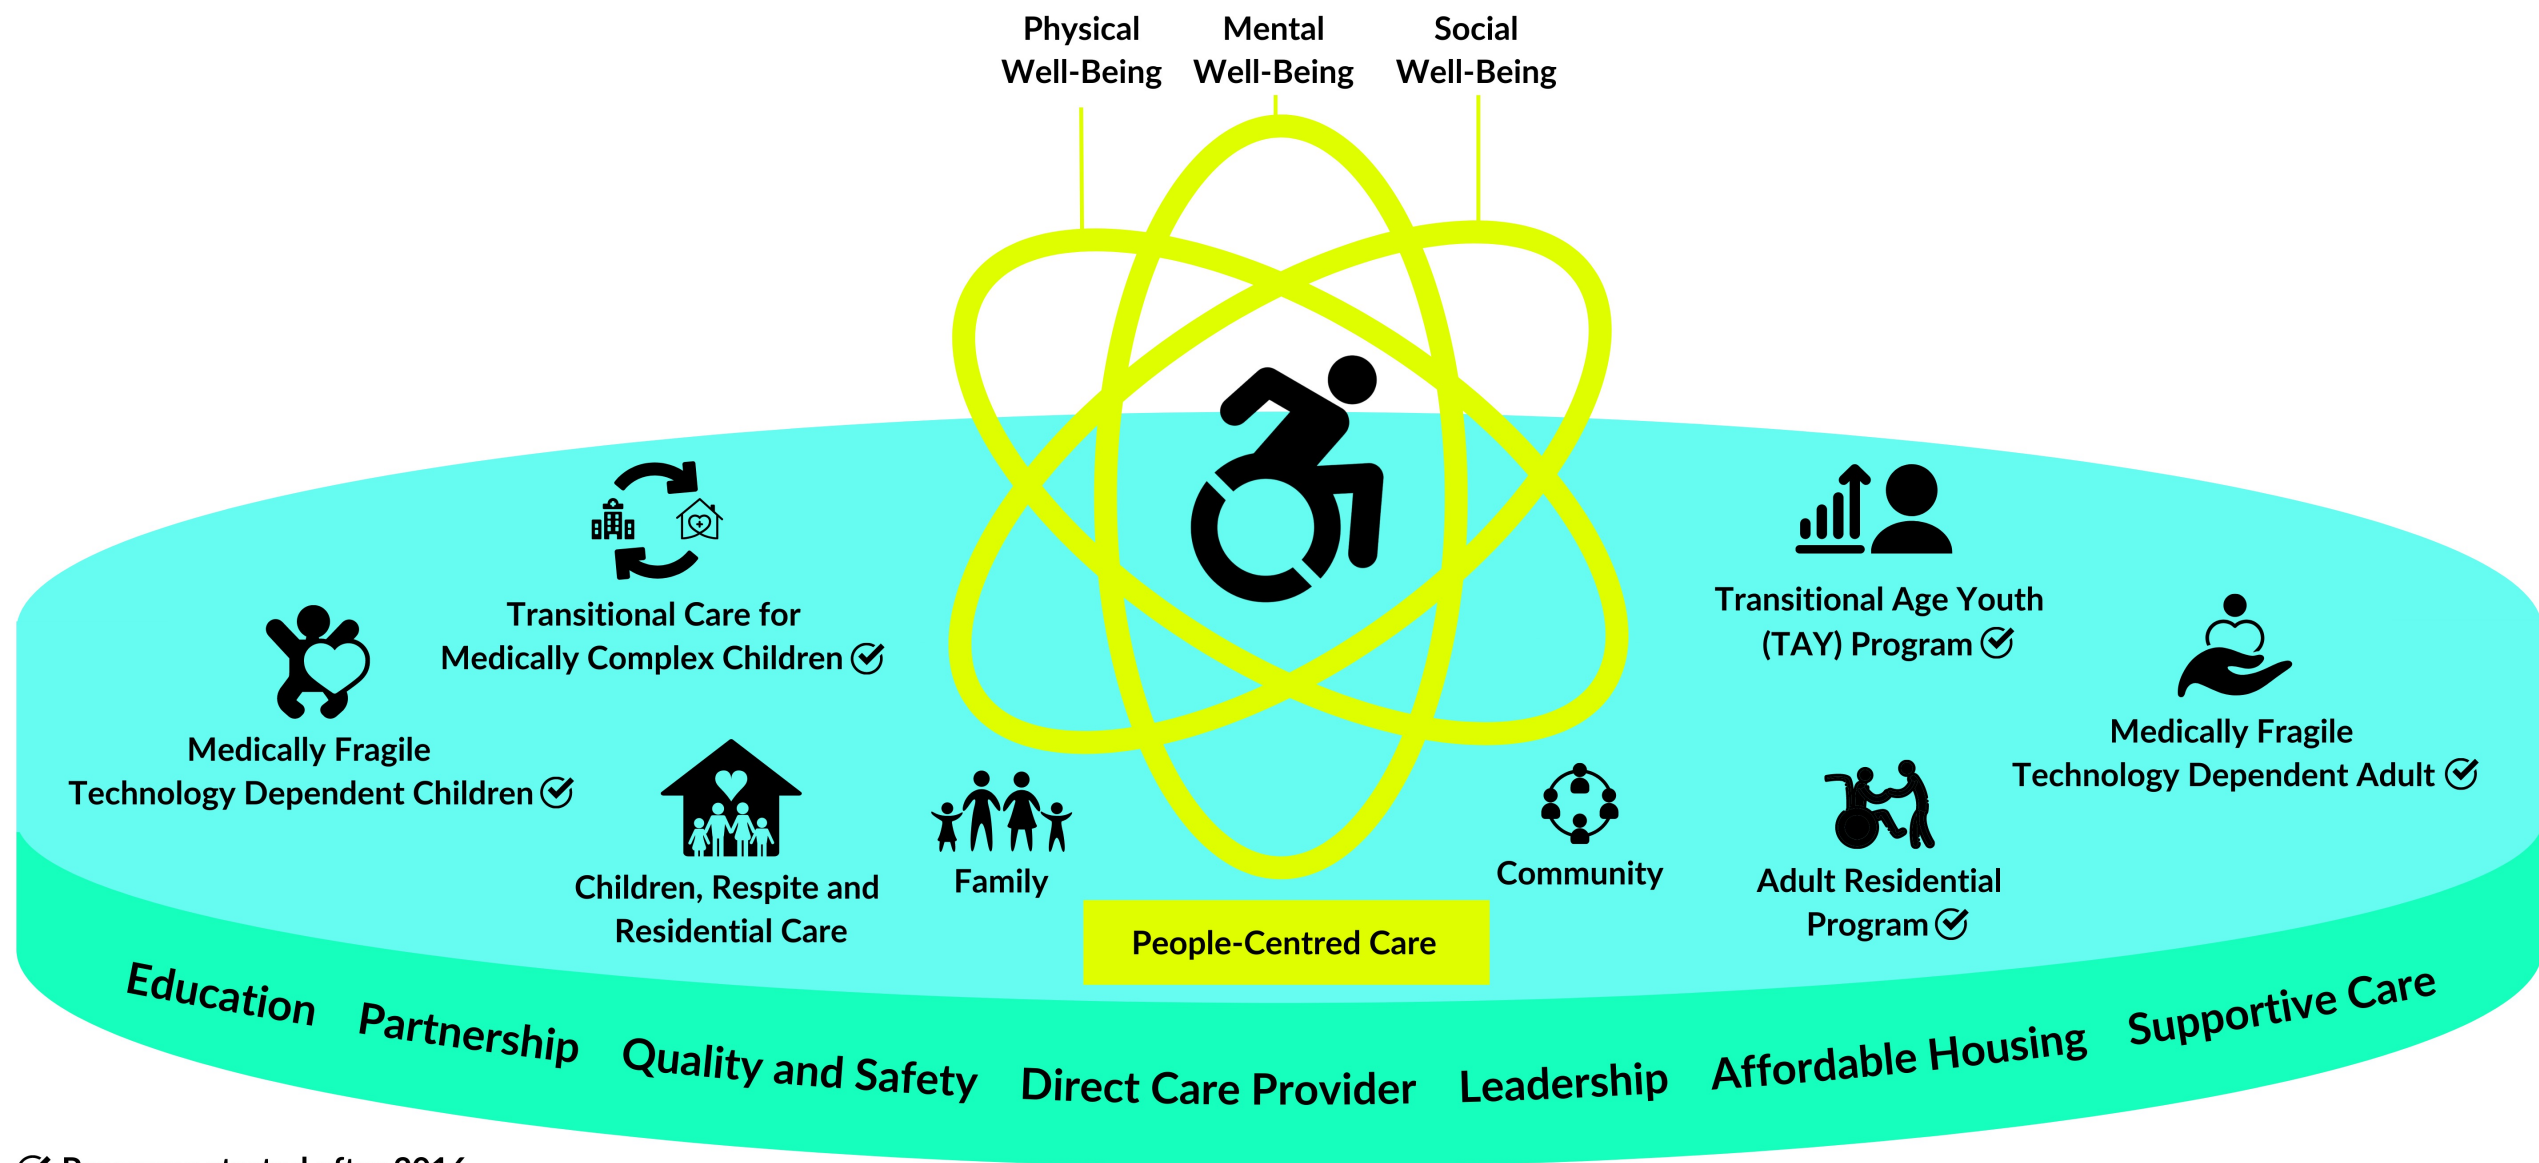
Physical Well-Being

Mental Well-Being

Social Well-Being

Transitional Care for Medically Complex Children

Medically Fragile Technology Dependent Children

Children, Respite and Residential Care

Family

People-Centred Care

Community

Transitional Age Youth (TAY) Program

Medically Fragile Technology Dependent Adult

Adult Residential Program

Education Partnership Quality and Safety Direct Care Provider Leadership Affordable Housing Supportive Care

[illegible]